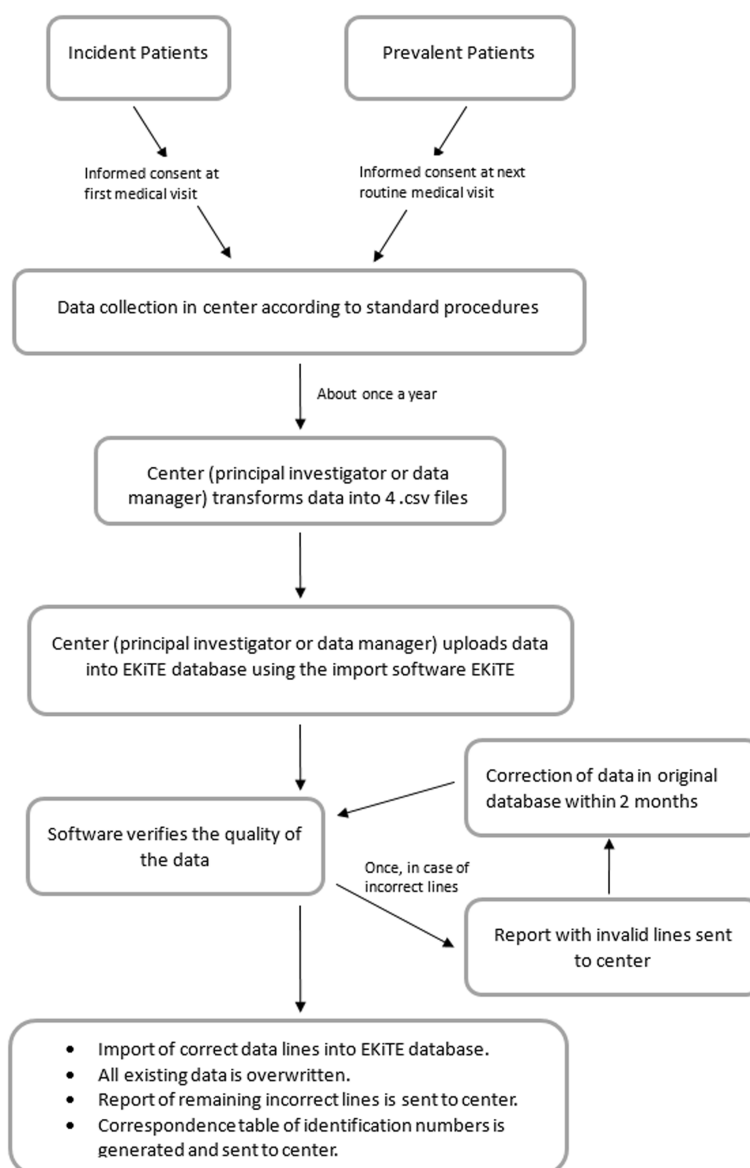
Incident Patients

Prevalent Patients

Informed consent at first medical visit

Informed consent at next routine medical visit

Data collection in center according to standard procedures

About once a year

Center (principal investigator or data manager) transforms data into 4 .csv files

Center (principal investigator or data manager) uploads data into EKiTE database using the import software EKiTE

Correction of data in original database within 2 months

Software verifies the quality of the data

Once, in case of incorrect lines

Report with invalid lines sent to center

- Import of correct data lines into EKiTE database.
- All existing data is overwritten.
- Report of remaining incorrect lines is sent to center.
- Correspondence table of identification numbers is generated and sent to center.